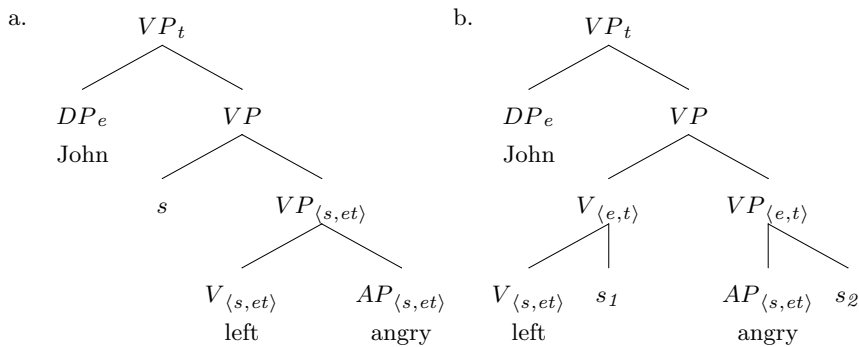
a.

$VP_t$

$DP_e$
John

$VP$

$s$

$VP_{\langle s,et\rangle}$

$V_{\langle s,et\rangle}$
left

$AP_{\langle s,et\rangle}$
angry

b.

$VP_t$

$DP_e$
John

$VP$

$V_{\langle e,t\rangle}$

$VP_{\langle e,t\rangle}$

$V_{\langle s,et\rangle}$
left

$s_1$

$AP_{\langle s,et\rangle}$
angry

$s_2$